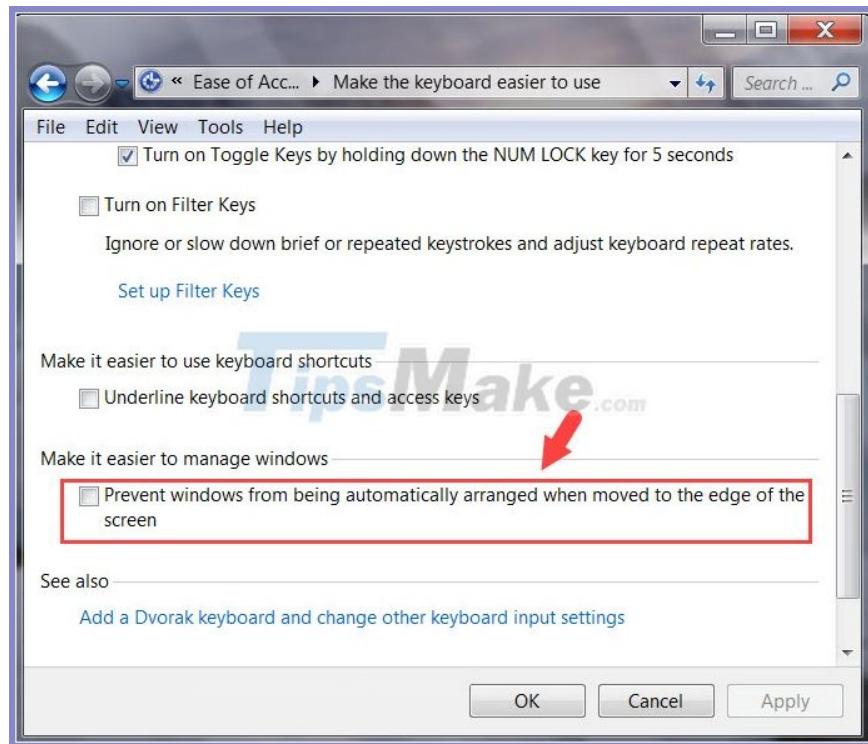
« Ease of Acc... ▸ Make the keyboard easier to use

Search ...

File Edit View Tools Help

Turn on Toggle Keys by holding down the NUM LOCK key for 5 seconds

Turn on Filter Keys

Ignore or slow down brief or repeated keystrokes and adjust keyboard repeat rates.

Set up Filter Keys

Make it easier to use keyboard shortcuts

Underline keyboard shortcuts and access keys

TipsMake.com

Make it easier to manage windows

Prevent windows from being automatically arranged when moved to the edge of the screen

See also

Add a Dvorak keyboard and change other keyboard input settings

OK Cancel Apply